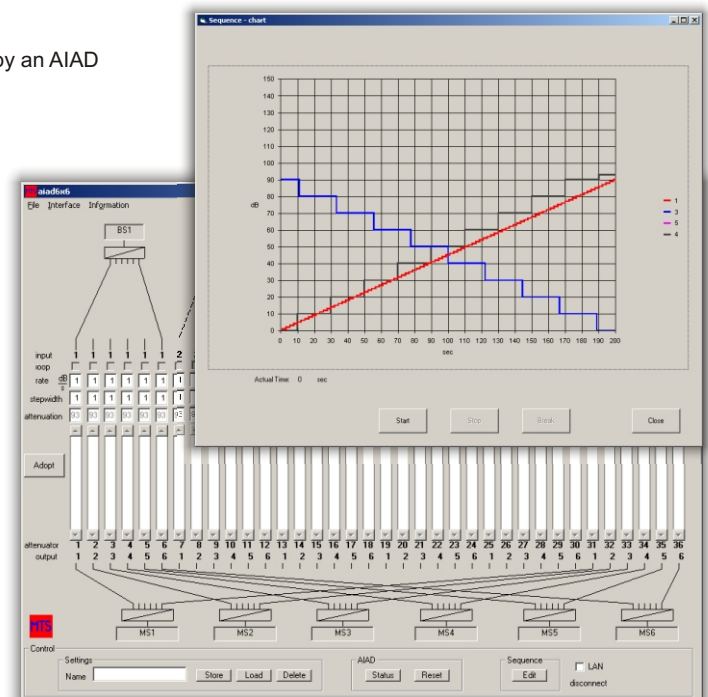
by an AIAD

Sequence - chart

150
140
130
120
110
100
90
80
70
60
50
40
30
20
10
0

dB

0 10 20 30 40 50 60 70 80 90 100 110 120 130 140 150 160 170 180 190 200

sec

1
3
5
4

Actual Time: 0 sec

Start
Stop
Break
Close

aiad6x6
File Interface Information

BS1

input
loop
rate $\frac{dB}{s}$
stepwidth
attenuation

1 1 1 1 1 1 2

Adopt

attenuator
output

1 2 3 4 5 6 7 8 9 10 11 12 13 14 15 16 17 18 19 20 21 22 23 24 25 26 27 28 29 30 31 32 33 34 35 36
1 2 3 4 5 6 1 2 3 4 5 6 1 2 3 4 5 6 1 2 3 4 5 6 1 2 3 4 5 6 1 2 3 4 5 6

MS1 MS2 MS3 MS4 MS5 MS6

MTS

Control
Settings
Name
Store Load Delete
AIAD
Status Reset
Sequence
Edit
LAN
disconnect